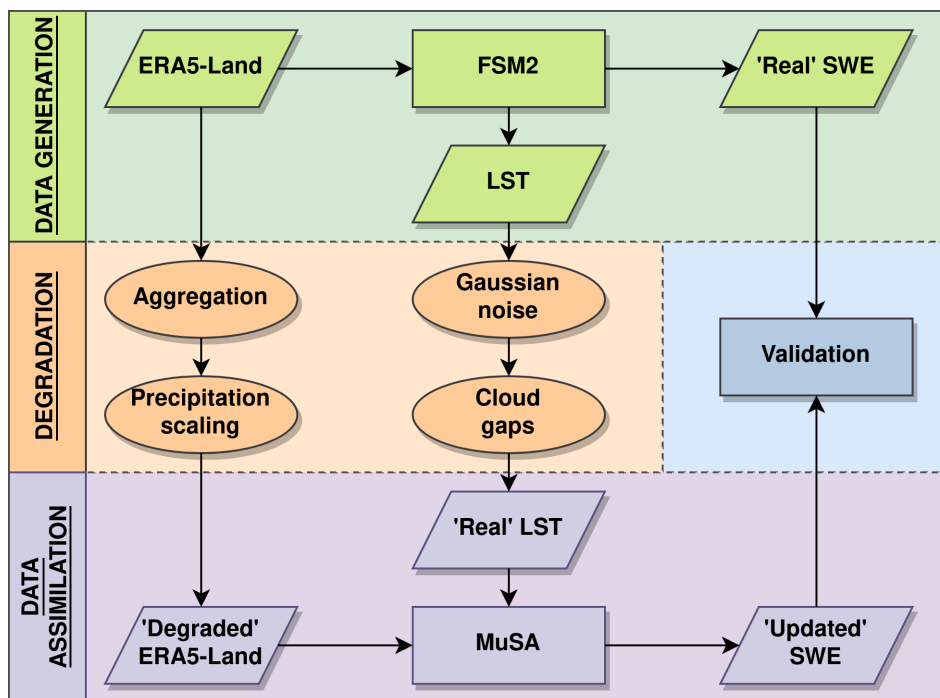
DATA GENERATION

ERA5-Land

FSM2

'Real' SWE

LST

DEGRADATION

Aggregation

Gaussian noise

Validation

Precipitation scaling

Cloud gaps

DATA ASSIMILATION

'Real' LST

'Degraded' ERA5-Land

MuSA

'Updated' SWE